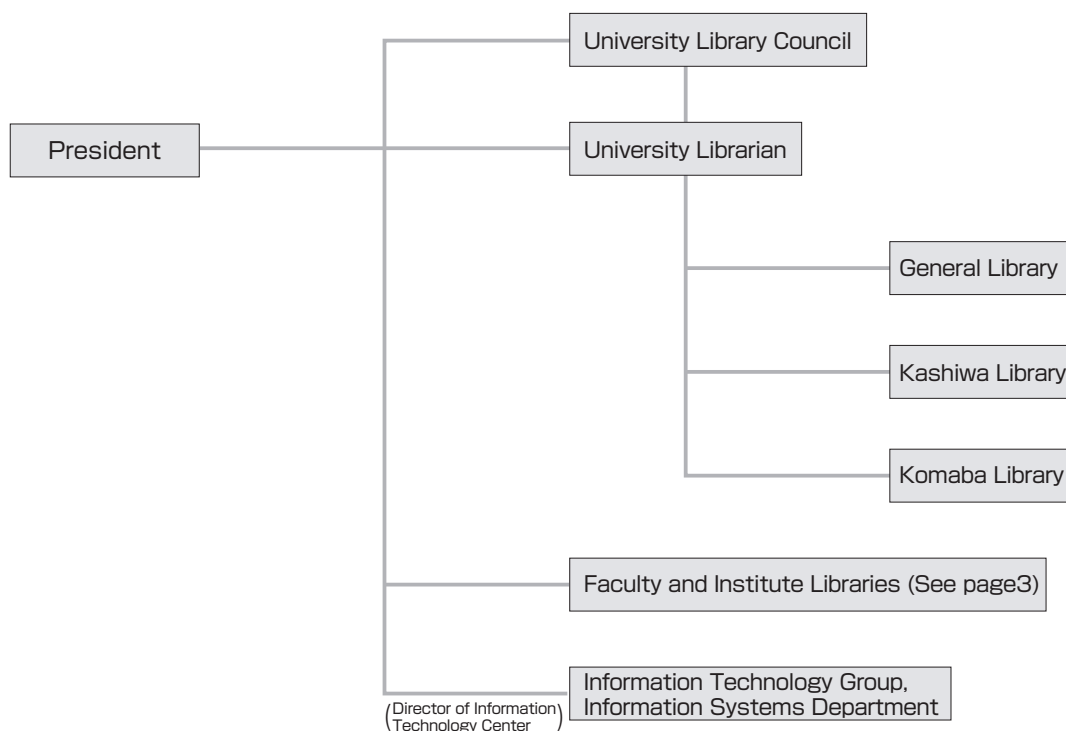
President

University Library Council

University Librarian

General Library

Kashiwa Library

Komaba Library

Faculty and Institute Libraries (See page3)

(Director of Information Technology Center)

Information Technology Group, Information Systems Department